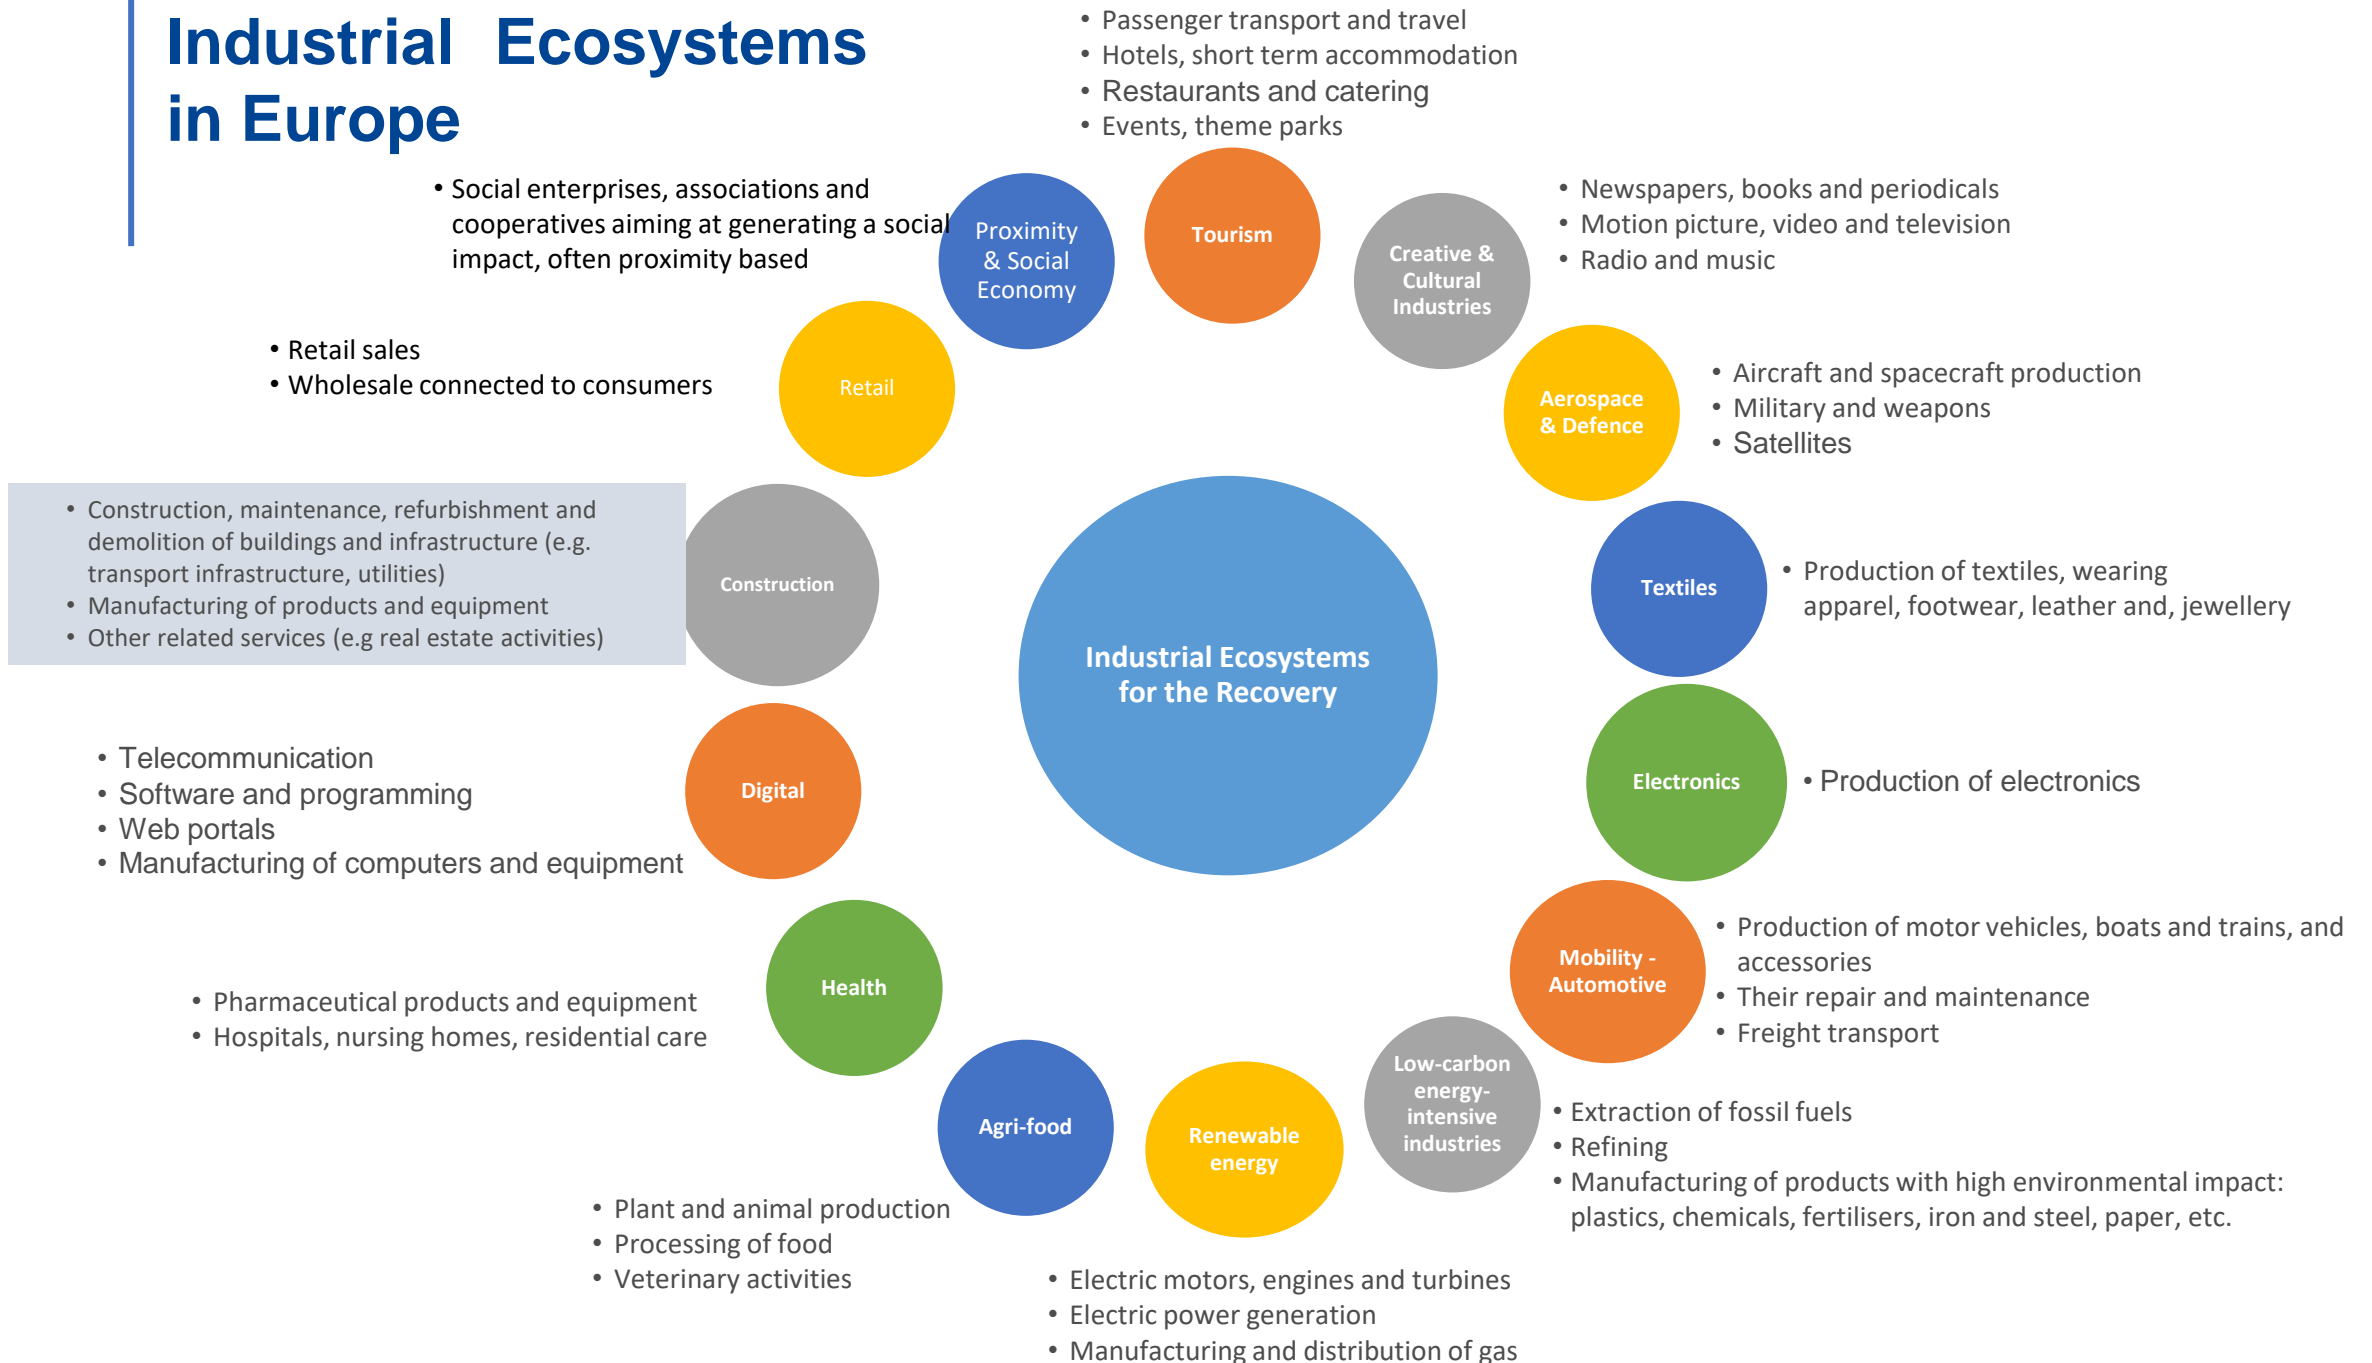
Industrial Ecosystems in Europe

• Passenger transport and travel
• Hotels, short term accommodation
• Restaurants and catering
• Events, theme parks

• Social enterprises, associations and cooperatives aiming at generating a social impact, often proximity based

Proximity & Social Economy

Tourism

Creative & Cultural Industries

• Newspapers, books and periodicals
• Motion picture, video and television
• Radio and music

• Retail sales
• Wholesale connected to consumers

Retail

Aerospace & Defence

• Aircraft and spacecraft production
• Military and weapons
• Satellites

• Construction, maintenance, refurbishment and demolition of buildings and infrastructure (e.g. transport infrastructure, utilities)
• Manufacturing of products and equipment
• Other related services (e.g real estate activities)

Construction

Industrial Ecosystems for the Recovery

Textiles

• Production of textiles, wearing apparel, footwear, leather and, jewellery

• Telecommunication
• Software and programming
• Web portals
• Manufacturing of computers and equipment

Digital

Electronics

• Production of electronics

Health

• Pharmaceutical products and equipment
• Hospitals, nursing homes, residential care

Mobility - Automotive

• Production of motor vehicles, boats and trains, and accessories
• Their repair and maintenance
• Freight transport

Agri-food

Renewable energy

Low-carbon energy-intensive industries

• Extraction of fossil fuels
• Refining
• Manufacturing of products with high environmental impact: plastics, chemicals, fertilisers, iron and steel, paper, etc.

• Plant and animal production
• Processing of food
• Veterinary activities

• Electric motors, engines and turbines
• Electric power generation
• Manufacturing and distribution of gas